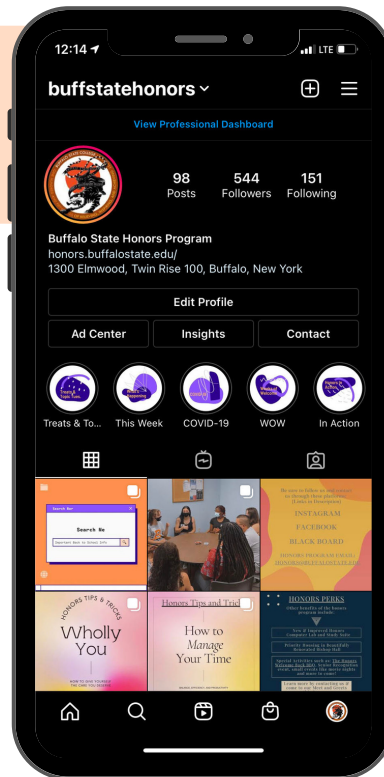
12:14

LTE

buffstatehonors

View Professional Dashboard

98
Posts

544
Followers

151
Following

Buffalo State Honors Program
honors.buffalostate.edu/
1300 Elmwood, Twin Rise 100, Buffalo, New York

Edit Profile

Ad Center

Insights

Contact

Treats & To...

This Week

COVID-19

WOW

In Action

Search Bar

Search Me

INSTAGRAM

FACEBOOK

BLACK BOARD

HONORS TIPS & TRICKS

Wholly You

Honors Tips and Tricks

How to Manage Your Time

HONORS PERKS